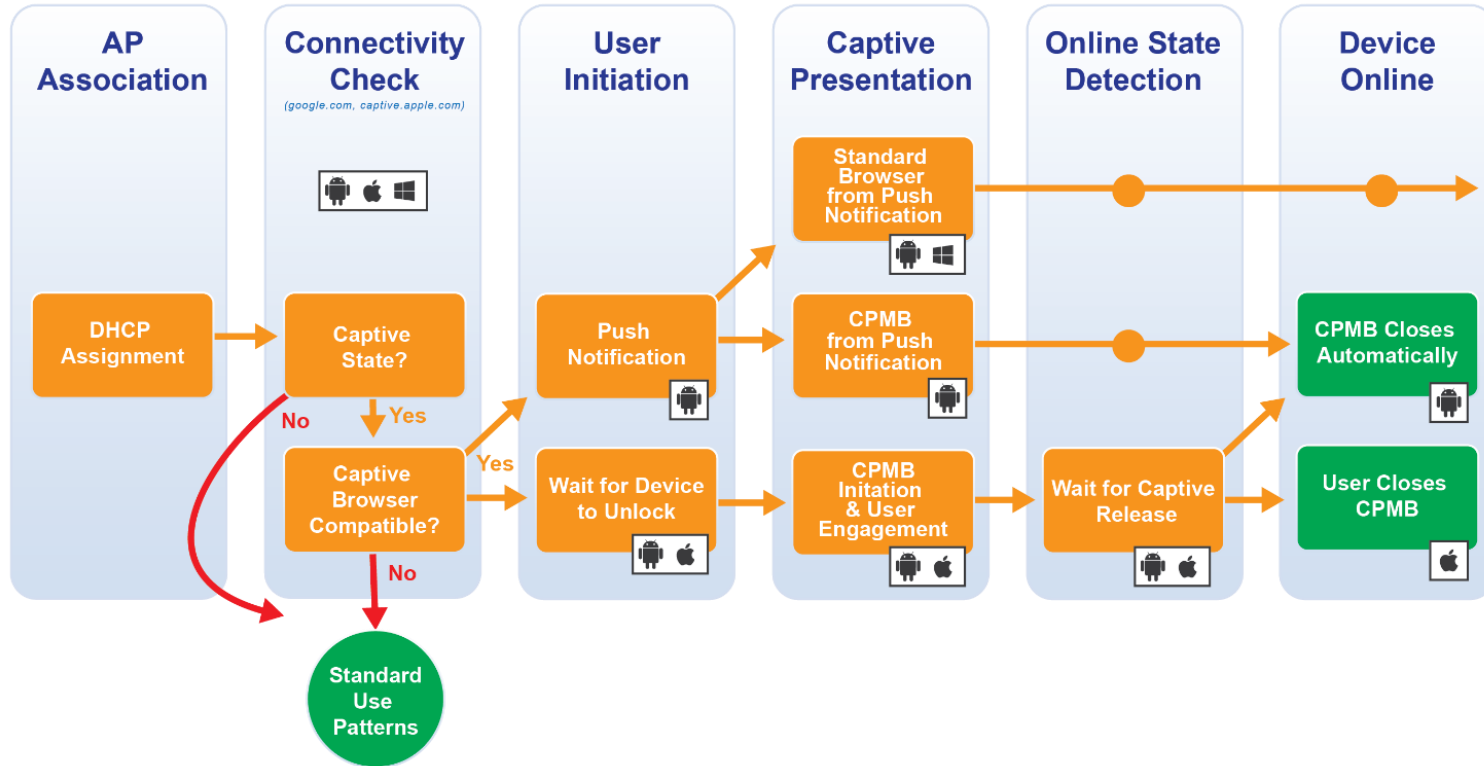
AP Association

Connectivity Check
(google.com, captive.apple.com)

User Initiation

Captive Presentation

Online State Detection

Device Online

DHCP Assignment

Captive State?

No

Yes

Captive Browser Compatible?

Yes

No

Standard Use Patterns

Push Notification

Wait for Device to Unlock

Standard Browser from Push Notification

CPMB from Push Notification

CPMB Initation & User Engagement

Wait for Captive Release

CPMB Closes Automatically

User Closes CPMB